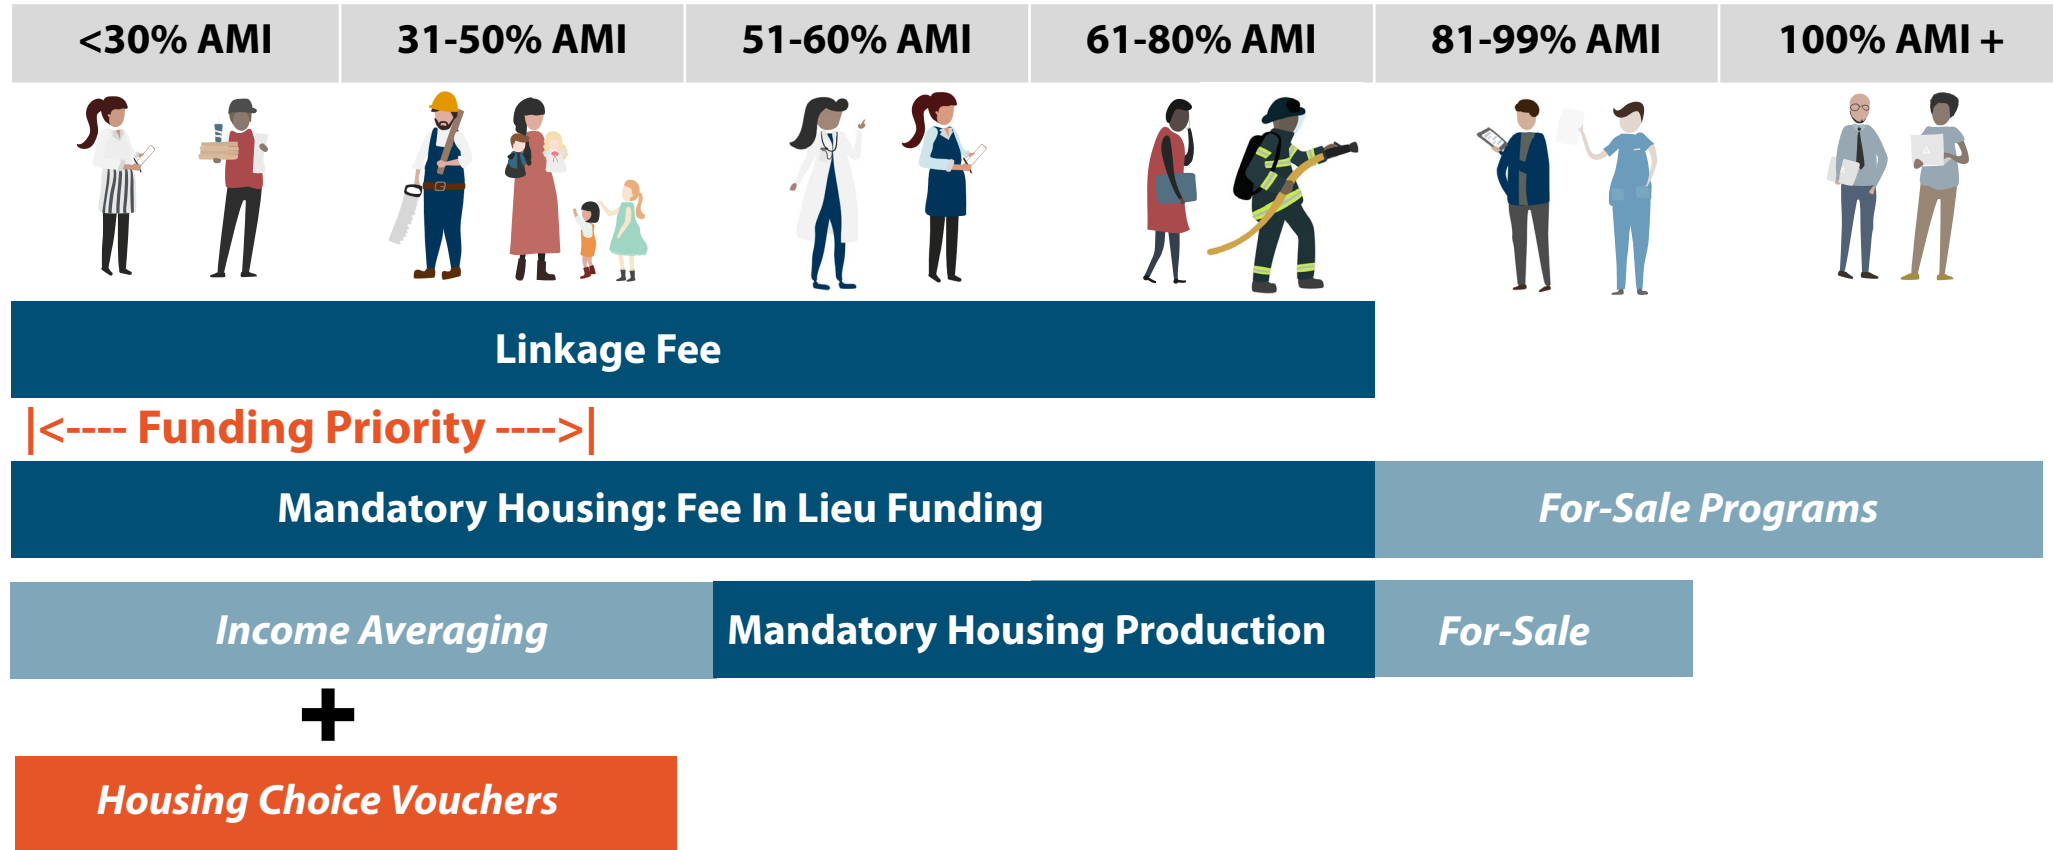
| <30% AMI | 31-50% AMI | 51-60% AMI | 61-80% AMI | 81-99% AMI | 100% AMI + |
|---|---|---|---|---|---|

Linkage Fee

|<---- Funding Priority ---->|

Mandatory Housing: Fee In Lieu Funding

For-Sale Programs

Income Averaging

Mandatory Housing Production

For-Sale

+

Housing Choice Vouchers